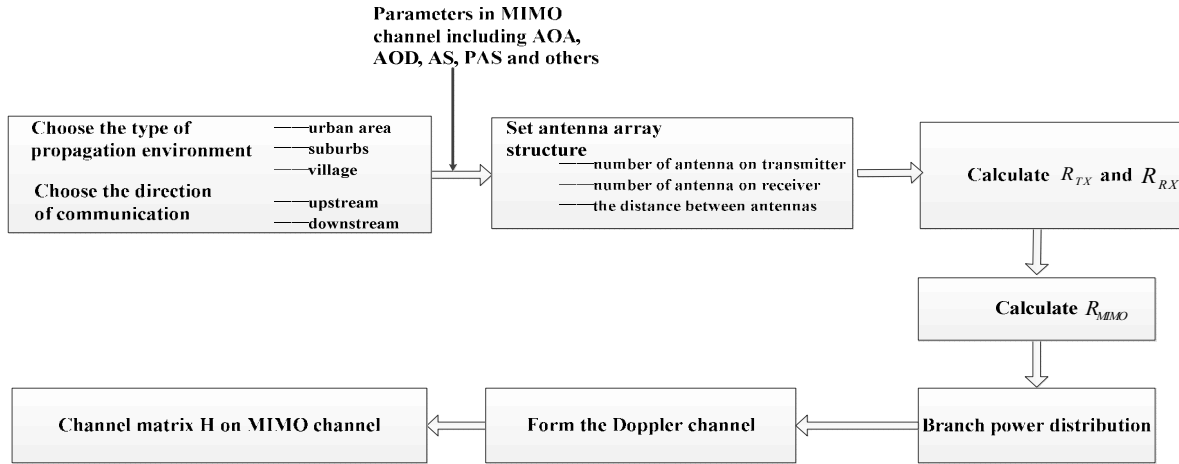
Parameters in MIMO channel including AOA, AOD, AS, PAS and others

Choose the type of propagation environment
——urban area
——suburbs
——village

Choose the direction of communication
——upstream
——downstream

Set antenna array structure
——number of antenna on transmitter
——number of antenna on receiver
——the distance between antennas

Calculate $R_{TX}$ and $R_{RX}$

Calculate $R_{MIMO}$

Branch power distribution

Form the Doppler channel

Channel matrix H on MIMO channel